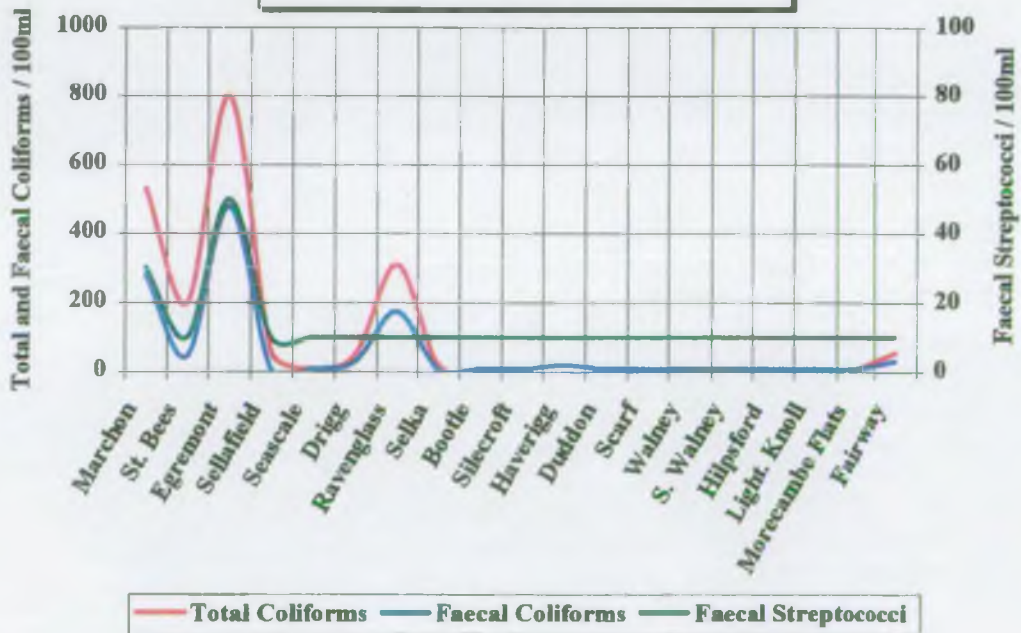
Total and Faecal Coliforms / 100ml

1000
800
600
400
200
0

Faecal Streptococci / 100ml

100
80
60
40
20
0

Marchon
St. Bees
Egremont
Sellafield
Seascale
Drigg
Ravenglass
Selka
Bootle
Silecroft
Haverigg
Duddon
Scarf
Walney
S. Walney
Hilpsford
Light. Knoll
Morecambe Flats
Fairway

Total Coliforms
Faecal Coliforms
Faecal Streptococci